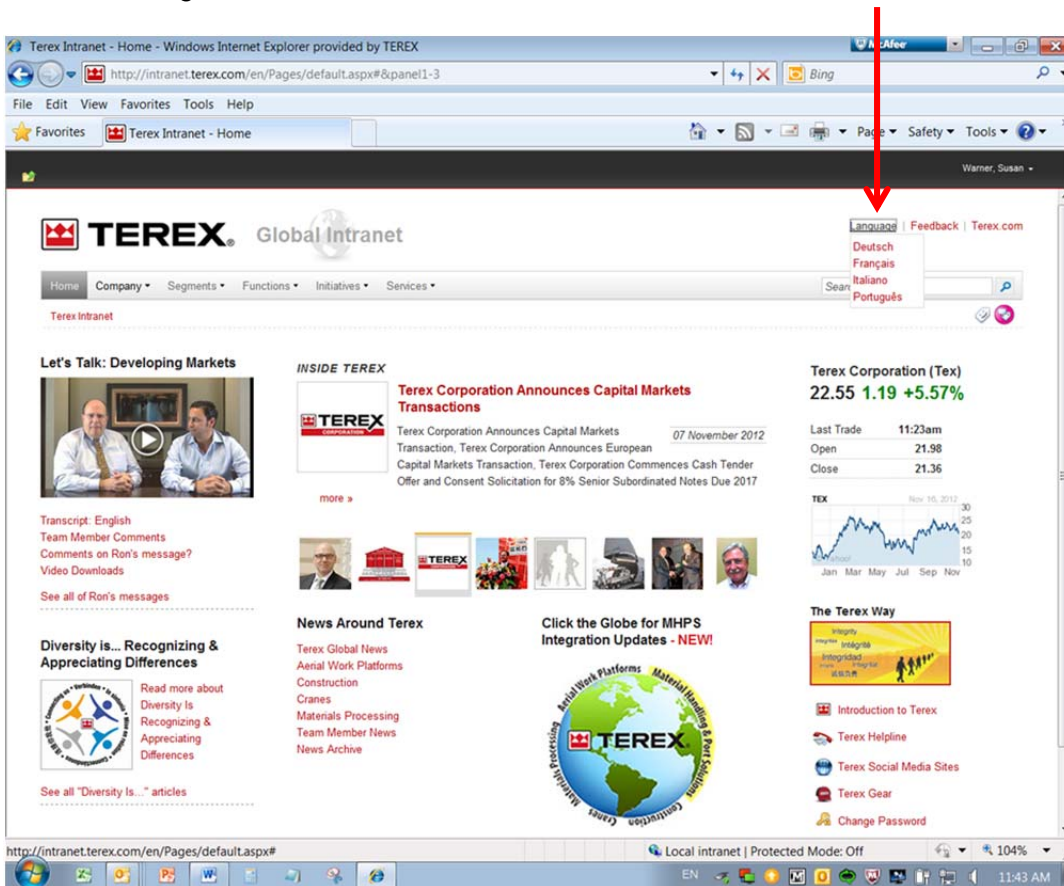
Terex Intranet - Home - Windows Internet Explorer provided by TEREX

McAfee

http://intranet.terex.com/en/Pages/default.aspx#&panel1-3

Bing

File Edit View Favorites Tools Help

Favorites | Terex Intranet - Home

Page ▾ Safety ▾ Tools ▾

Warner, Susan ▾

TEREX. Global Intranet

Language | Feedback | Terex.com

Deutsch
Français
Italiano
Português

Home | Company ▾ | Segments ▾ | Functions ▾ | Initiatives ▾ | Services ▾

Search

Terex Intranet

Let's Talk: Developing Markets

Transcript: English
Team Member Comments
Comments on Ron's message?
Video Downloads

See all of Ron's messages

Diversity is... Recognizing & Appreciating Differences

Read more about Diversity Is Recognizing & Appreciating Differences

See all "Diversity Is..." articles

INSIDE TEREX

TEREX CORPORATION

Terex Corporation Announces Capital Markets Transactions

07 November 2012

Terex Corporation Announces Capital Markets Transaction, Terex Corporation Announces European Capital Markets Transaction, Terex Corporation Commences Cash Tender Offer and Consent Solicitation for 8% Senior Subordinated Notes Due 2017

more »

TEREX

News Around Terex

Terex Global News
Aerial Work Platforms
Construction
Cranes
Materials Processing
Team Member News
News Archive

Click the Globe for MHPS Integration Updates - NEW!

Aerial Work Platforms
Material Handling & Port Solutions
Construction
Cranes
Materials Processing
TEREX

Terex Corporation (Tex)

22.55 1.19 +5.57%

| | |
|---|---|
| Last Trade | 11:23am |
| Open | 21.98 |
| Close | 21.36 |

TEX Nov 16, 2012
30 25 20 15 10
Jan Mar May Jul Sep Nov

The Terex Way

Integrity
Intégrité
Integridad

Introduction to Terex
Terex Helpline
Terex Social Media Sites
Terex Gear
Change Password

http://intranet.terex.com/en/Pages/default.aspx#

Local intranet | Protected Mode: Off

104%

EN

11:43 AM